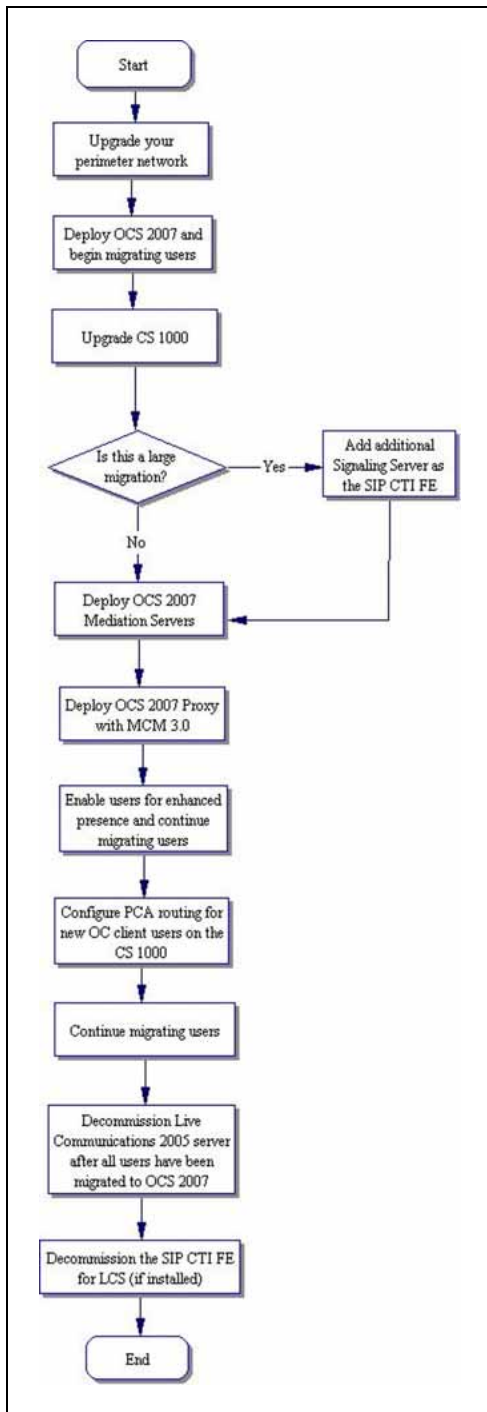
Start

Upgrade your perimeter network

Deploy OCS 2007 and begin migrating users

Upgrade CS 1000

Is this a large migration?

Yes

Add additional Signaling Server as the SIP CTI FE

No

Deploy OCS 2007 Mediation Servers

Deploy OCS 2007 Proxy with MCM 3.0

Enable users for enhanced presence and continue migrating users

Configure PCA routing for new OC client users on the CS 1000

Continue migrating users

Decommission Live Communications 2005 server after all users have been migrated to OCS 2007

Decommission the SIP CTI FE for LCS (if installed)

End